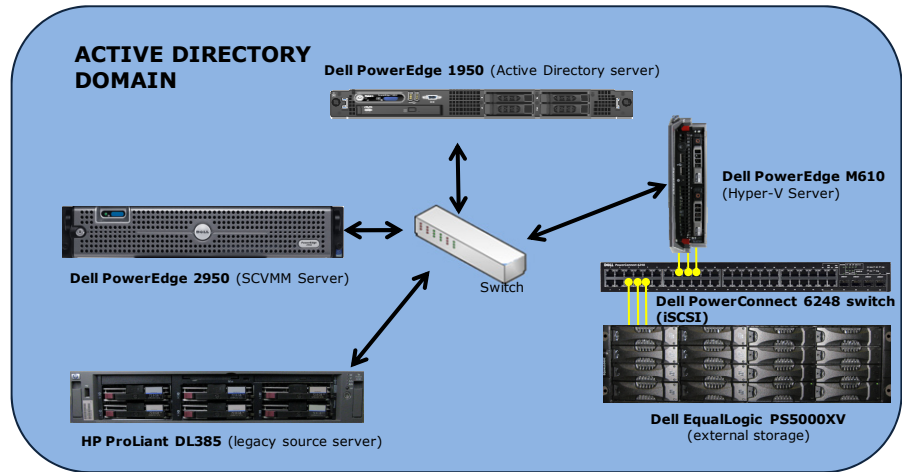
ACTIVE DIRECTORY DOMAIN

**Dell PowerEdge 1950** (Active Directory server)

**Dell PowerEdge M610** (Hyper-V Server)

**Dell PowerEdge 2950** (SCVMM Server)

Switch

**Dell PowerConnect 6248 switch (iSCSI)**

**HP ProLiant DL385** (legacy source server)

**Dell EqualLogic PS5000XV** (external storage)